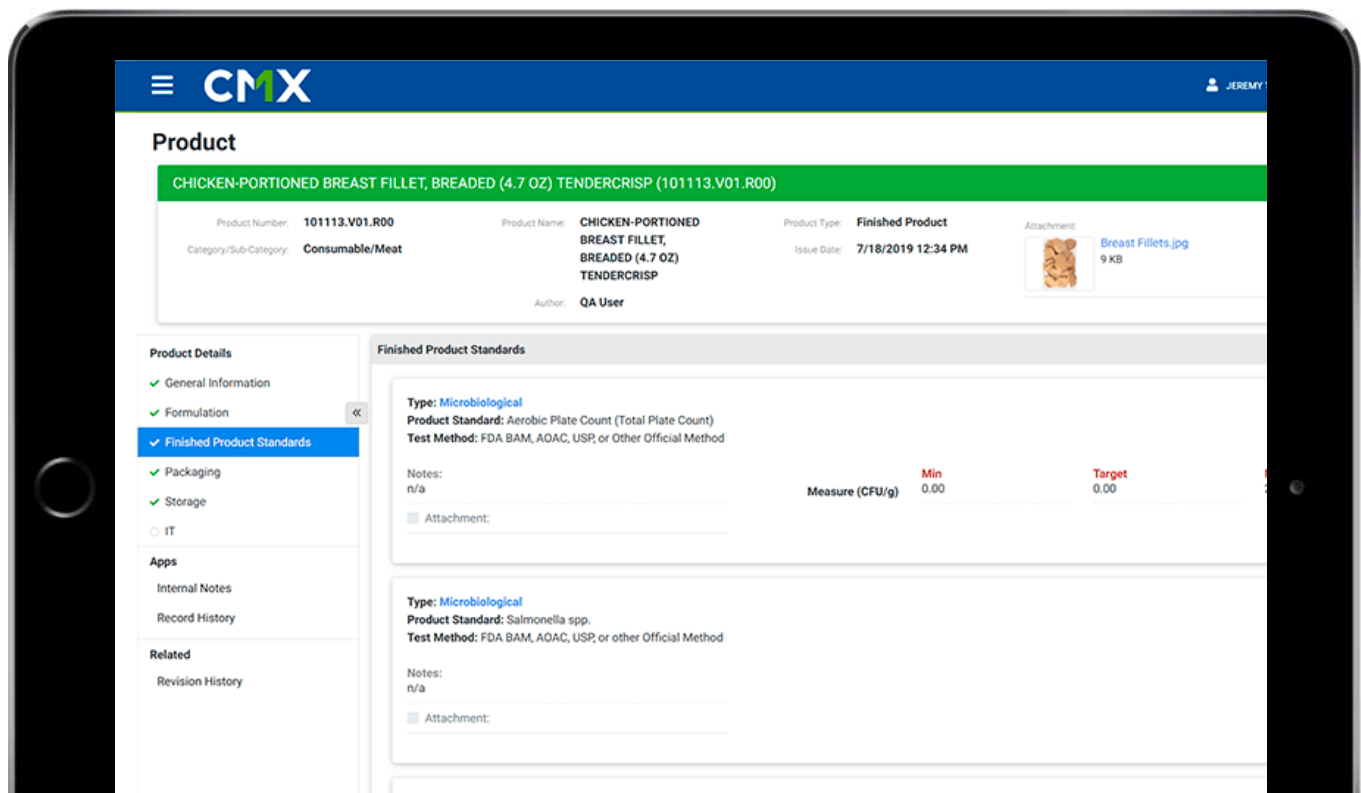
CMX

JEMERY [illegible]

Product

CHICKEN-PORTIONED BREAST FILLET, BREADED (4.7 OZ) TENDERCRISP (101113.V01.R00)

Product Number: 101113.V01.R00
Category/Sub-Category: Consumable/Meat

Product Name: CHICKEN-PORTIONED BREAST FILLET, BREADED (4.7 OZ) TENDERCRISP
Author: QA User

Product Type: Finished Product
Issue Date: 7/18/2019 12:34 PM

Attachment:
Breast Fillets.jpg
9 KB

Product Details
General Information
Formulation
Finished Product Standards
Packaging
Storage
IT

Apps
Internal Notes
Record History

Related
Revision History

Finished Product Standards

Type: Microbiological
Product Standard: Aerobic Plate Count (Total Plate Count)
Test Method: FDA BAM, AOAC, USP, or Other Official Method

Notes:
n/a

Attachment:

Measure (CFU/g)

| Min | Target |
|---|---|
| 0.00 | 0.00 |

Type: Microbiological
Product Standard: Salmonella spp.
Test Method: FDA BAM, AOAC, USP, or other Official Method

Notes:
n/a

Attachment: